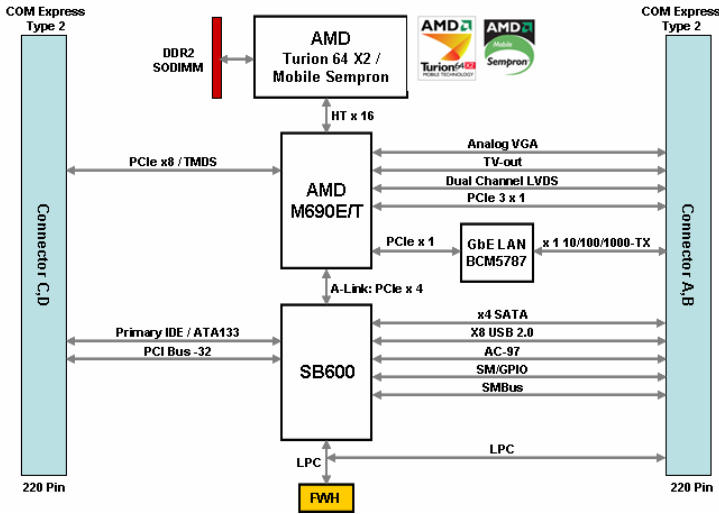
COM Express Type 2

DDR2 SODIMM

AMD Turion 64 X2 / Mobile Sempron

AMD Turion 64 X2 MOBILE TECHNOLOGY

AMD Mobile Sempron

COM Express Type 2

HT x 16

PCIe x8 / TMDS

AMD M690E/T

Analog VGA

TV-out

Dual Channel LVDS

PCIe 3 x 1

Connector C,D

PCIe x 1

GbE LAN BCM5787

x 1 10/100/1000-TX

Connector A,B

A-Link: PCIe x 4

Primary IDE / ATA133

PCI Bus -32

SB600

x4 SATA

X8 USB 2.0

AC-97

SM/GPIO

SMBus

LPC

LPC

220 Pin

FWH

220 Pin